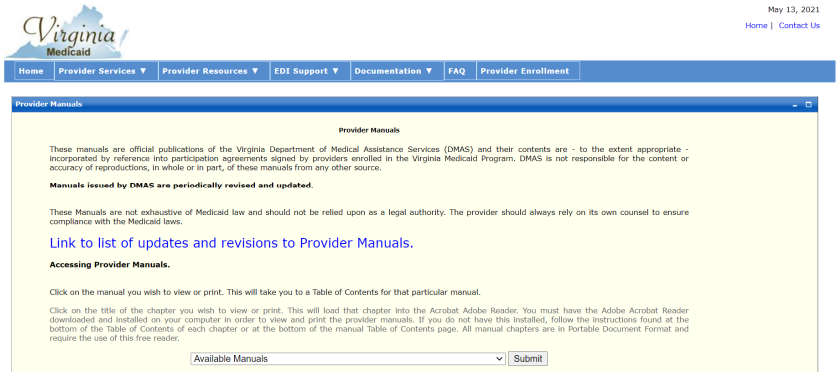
Virginia Medicaid

May 13, 2021

Home | Contact Us

Home | Provider Services ▼ | Provider Resources ▼ | EDI Support ▼ | Documentation ▼ | FAQ | Provider Enrollment

Provider Manuals

Provider Manuals

These manuals are official publications of the Virginia Department of Medical Assistance Services (DMAS) and their contents are - to the extent appropriate - incorporated by reference into participation agreements signed by providers enrolled in the Virginia Medicaid Program. DMAS is not responsible for the content or accuracy of reproductions, in whole or in part, of these manuals from any other source.

Manuals issued by DMAS are periodically revised and updated.

These Manuals are not exhaustive of Medicaid law and should not be relied upon as a legal authority. The provider should always rely on its own counsel to ensure compliance with the Medicaid laws.

Link to list of updates and revisions to Provider Manuals.

Accessing Provider Manuals.

Click on the manual you wish to view or print. This will take you to a Table of Contents for that particular manual.

Click on the title of the chapter you wish to view or print. This will load that chapter into the Acrobat Adobe Reader. You must have the Adobe Acrobat Reader downloaded and installed on your computer in order to view and print the provider manuals. If you do not have this installed, follow the instructions found at the bottom of the Table of Contents of each chapter or at the bottom of the manual Table of Contents page. All manual chapters are in Portable Document Format and require the use of this free reader.

Available Manuals

Submit